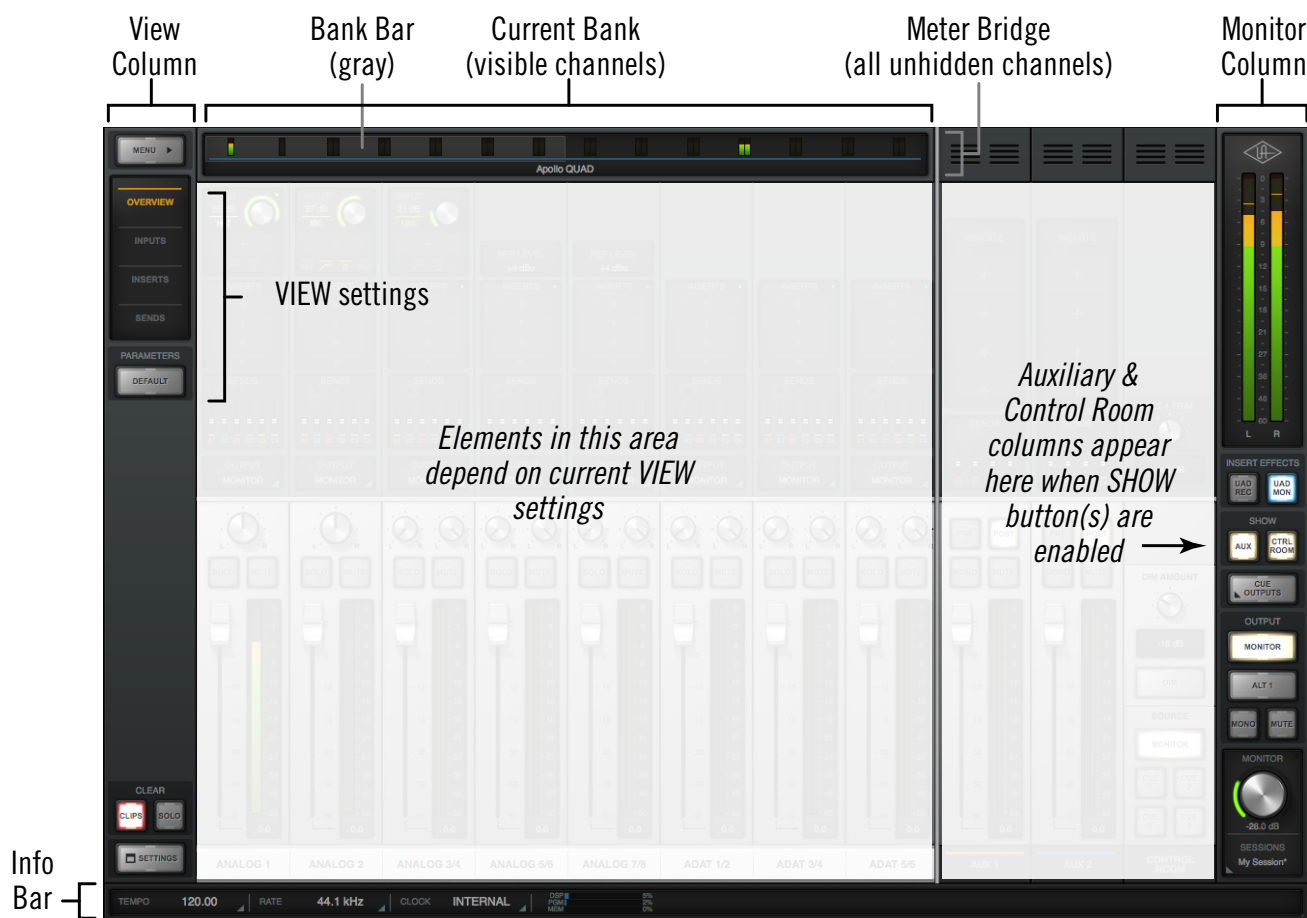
View Column

Bank Bar (gray)

Current Bank (visible channels)

Meter Bridge (all unhidden channels)

Monitor Column

MENU ▶

Apollo QUAD

OVERVIEW

INPUTS

INSERTS

SENDS

VIEW settings

PARAMETERS

DEFAULT

Elements in this area depend on current VIEW settings

Auxiliary & Control Room columns appear here when SHOW button(s) are enabled

L R

INSERT EFFECTS

UAD REC

UAD MON

SHOW

AUX

CTRL ROOM

CUE OUTPUTS

OUTPUT

MONITOR

ALT 1

MONO

MUTE

MONITOR

-28.0 dB

SESSIONS

My Session*

CLEAR

CLIPS

SOLO

SETTINGS

ANALOG 1

ANALOG 2

ANALOG 3/4

ANALOG 5/6

ANALOG 7/8

ADAT 1/2

ADAT 3/4

ADAT 5/6

AUX 1

AUX 2

CONTROL ROOM

Info Bar

TEMPO 120.00

RATE 44.1 kHz

CLOCK INTERNAL

DSP PGM MEM